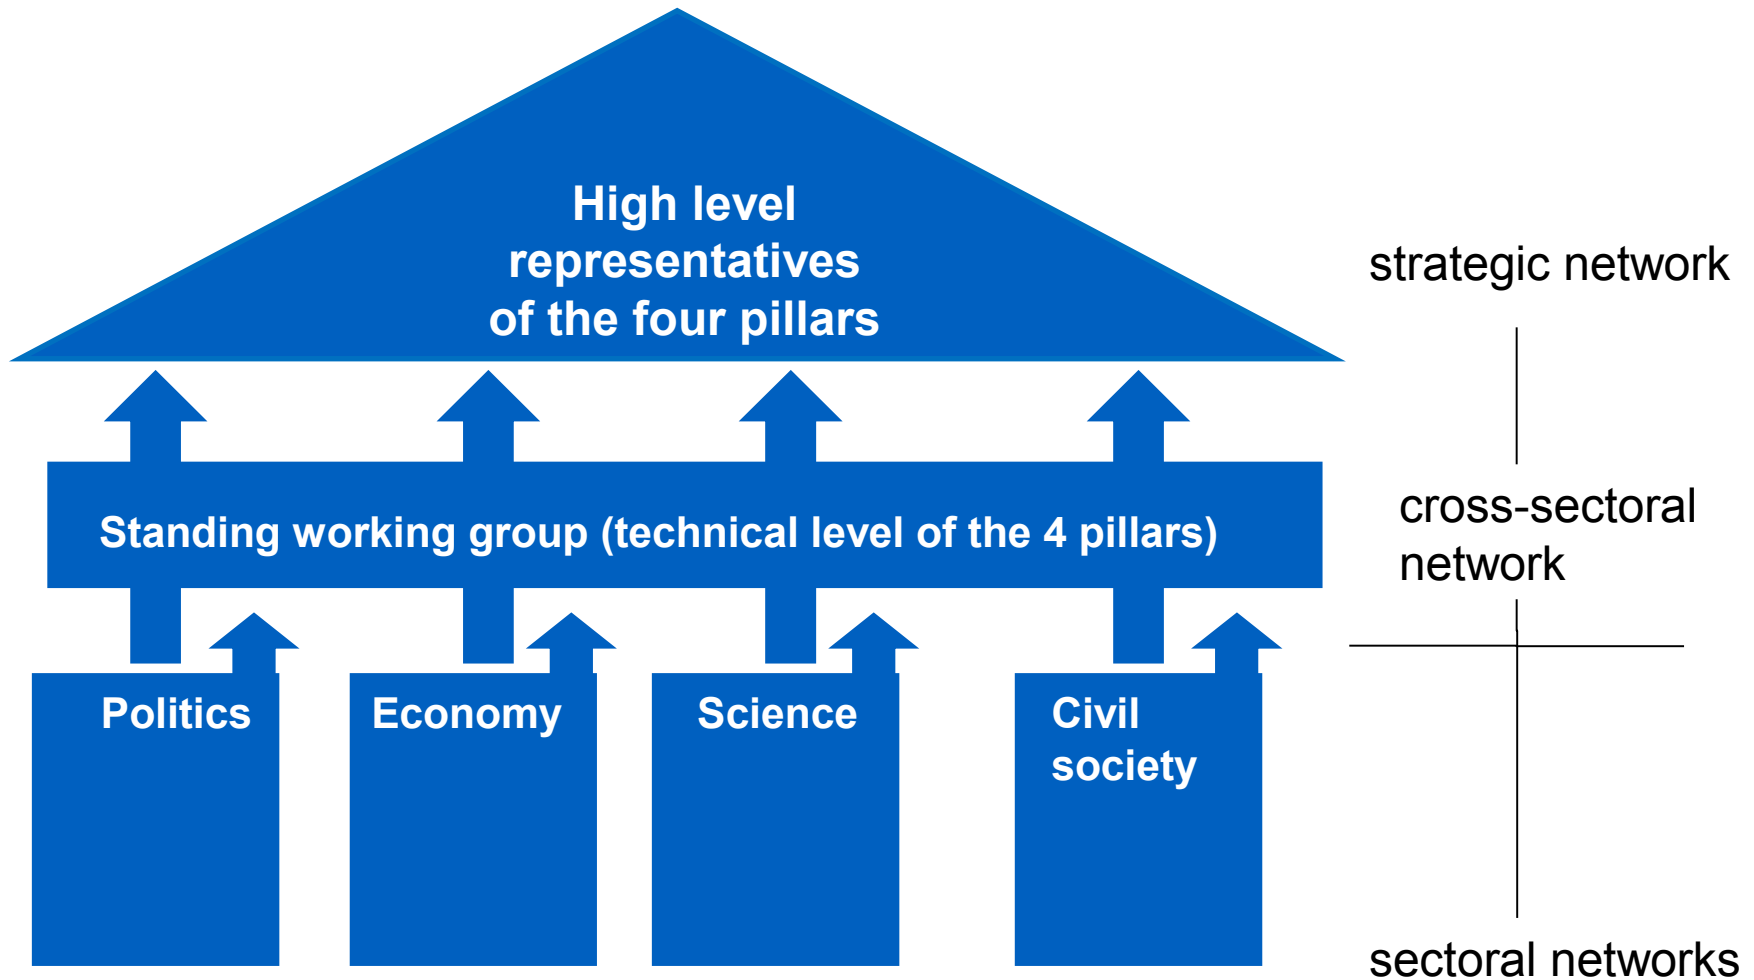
High level representatives of the four pillars

strategic network

Standing working group (technical level of the 4 pillars)

cross-sectoral network

Politics

Economy

Science

Civil society

sectoral networks